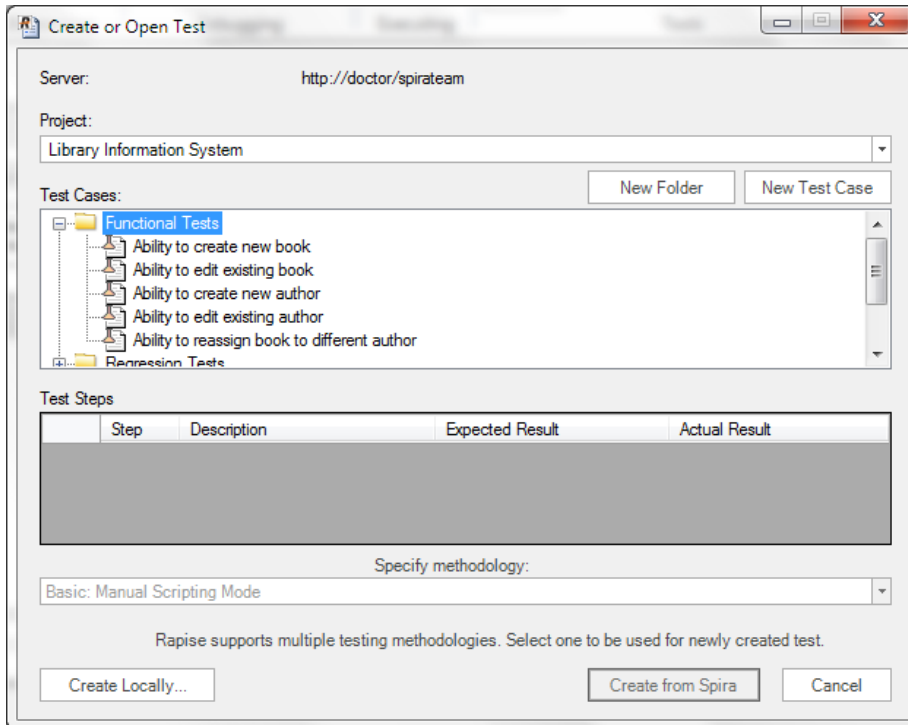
Create or Open Test

Server: http://doctor/spirateam

Project:

Library Information System

Test Cases:

New Folder

New Test Case

Functional Tests
Ability to create new book
Ability to edit existing book
Ability to create new author
Ability to edit existing author
Ability to reassign book to different author
Regression Tests

Test Steps

| | Step | Description | Expected Result | Actual Result |
|---|---|---|---|---|

Specify methodology:

Basic: Manual Scripting Mode

Rapise supports multiple testing methodologies. Select one to be used for newly created test.

Create Locally...

Create from Spira

Cancel